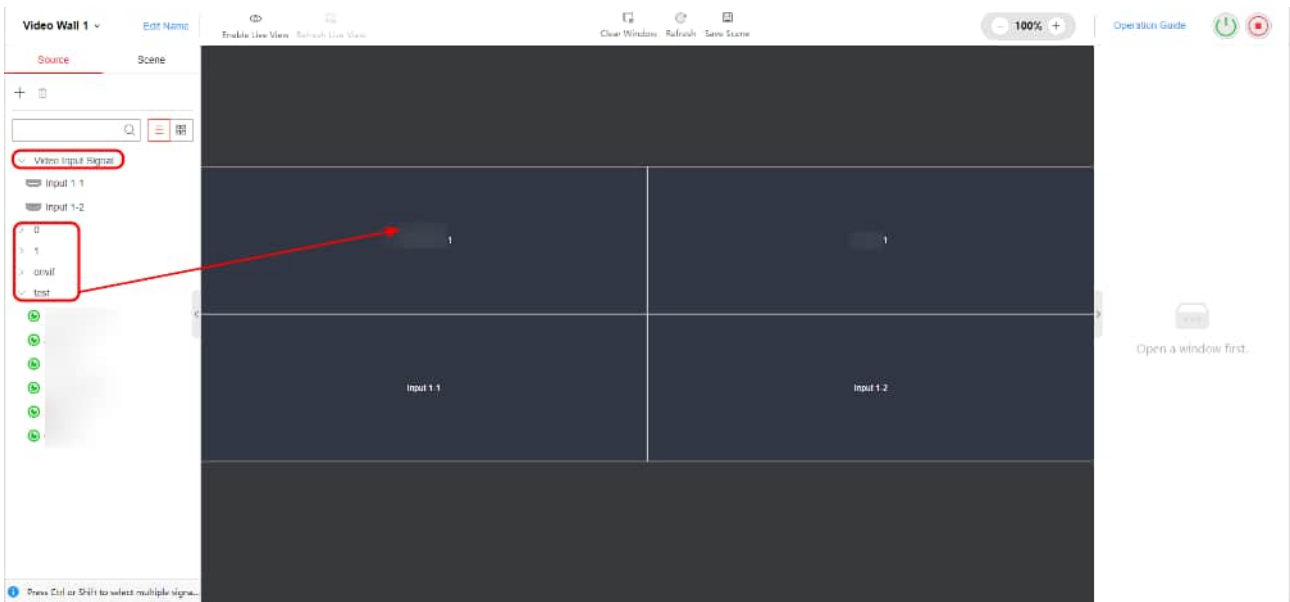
Video Wall 1 ⌄ Edit Name

Enable Live View Refresh Live View

Clear Window Refresh Save Scene

100%

Operation Guide

Source Scene

Video Input Signal

Input 1-1

Input 1-2

0

1

onvif

test

1

1

Input 1-1

Input 1-2

Open a window first.

Press Ctrl or Shift to select multiple signa...